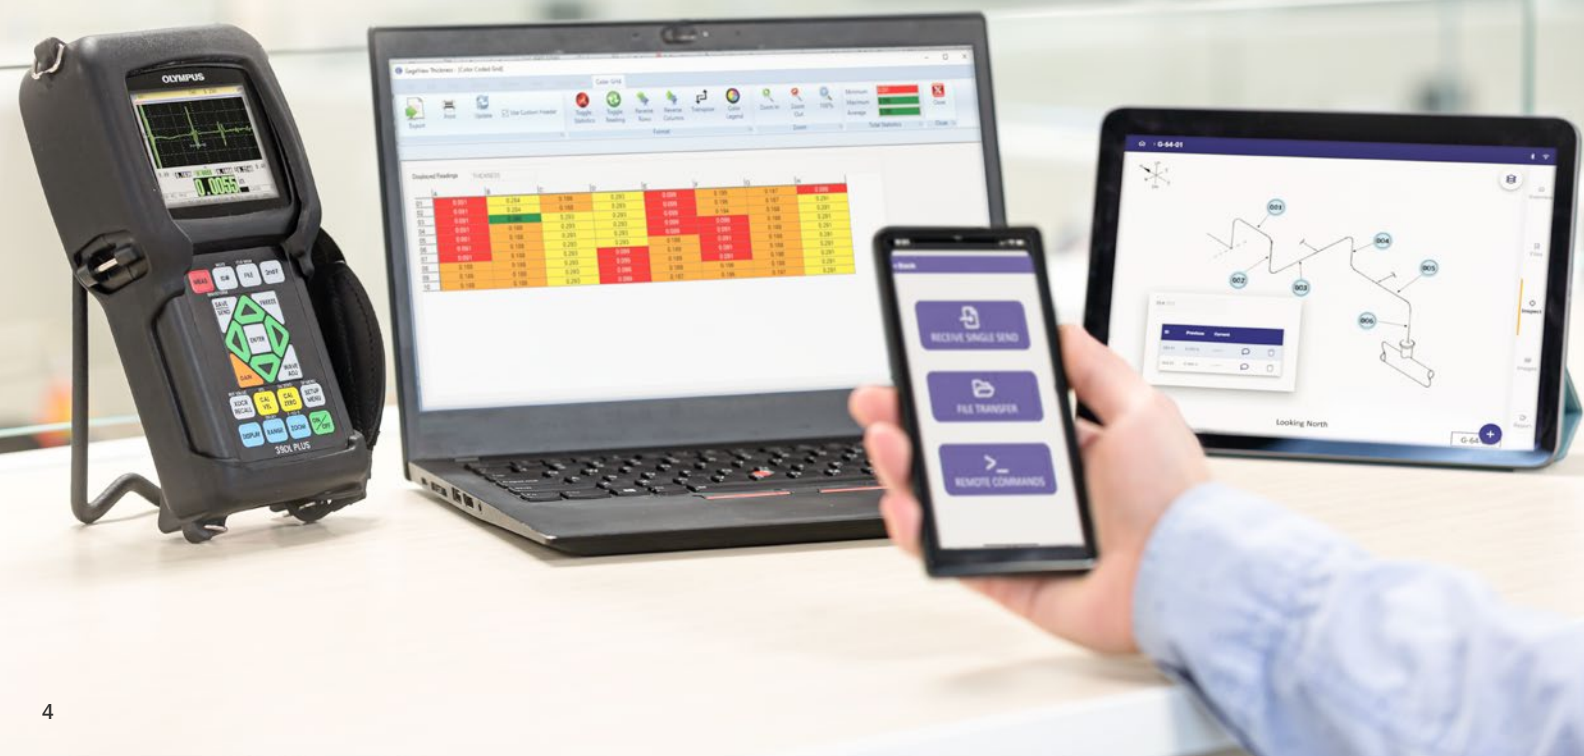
OLYMPUS

0.0655

MEAS

2ndF

SAVE SEND

FREEZE

ENTER

GAIN

WAVE ADJ

XDCR RECALL

CAL VEL

CAL ZERO

SETUP MENU

DISPLAY

RANGE

ZOOM

ON OFF

38DL PLUS

Color Grid

Toggle Statistics

Toggle Banding

Reverse Rows

Reverse Columns

Transpose

Color Legend

Zoom In

Zoom Out

100%

Minimum

Maximum

Average

Close

Format

Zoom

Grid Statistics

Displayed Readings

THICKNESS

G-64-01

001

002

003

004

005

006

Looking North

G-64

Back

RECEIVE SINGLE SEND

FILE TRANSFER

REMOTE COMMANDS

4